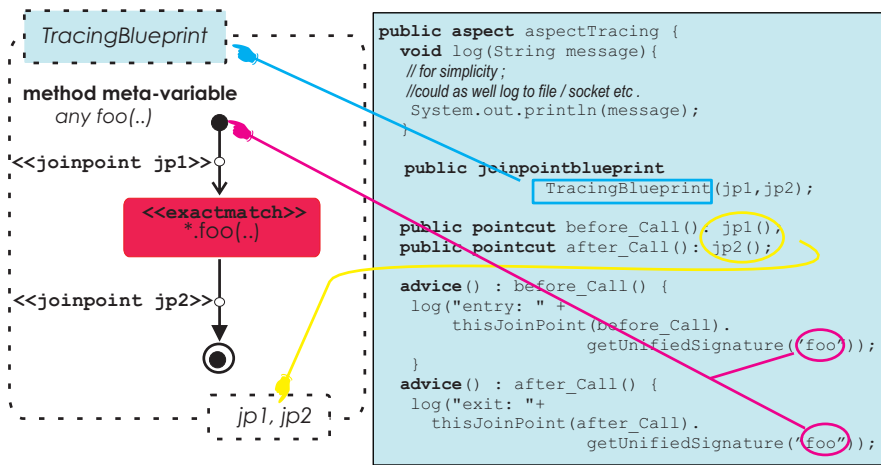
TracingBlueprint

method meta-variable
any foo(..)

<<joinpoint jp1>>

<<exactmatch>>
*.foo(..)

<<joinpoint jp2>>

jp1, jp2

public aspect aspectTracing {
void log(String message){
// for simplicity ;
//could as well log to file / socket etc .
System.out.println(message);
}

public joinpointblueprint
TracingBlueprint(jp1,jp2);

public pointcut before_Call(): jp1();
public pointcut after_Call(): jp2();

advice() : before_Call() {
log("entry: " +
thisJoinPoint(before_Call).
getUnifiedSignature("foo"));
}
advice() : after_Call() {
log("exit: "+
thisJoinPoint(after_Call).
getUnifiedSignature("foo"));